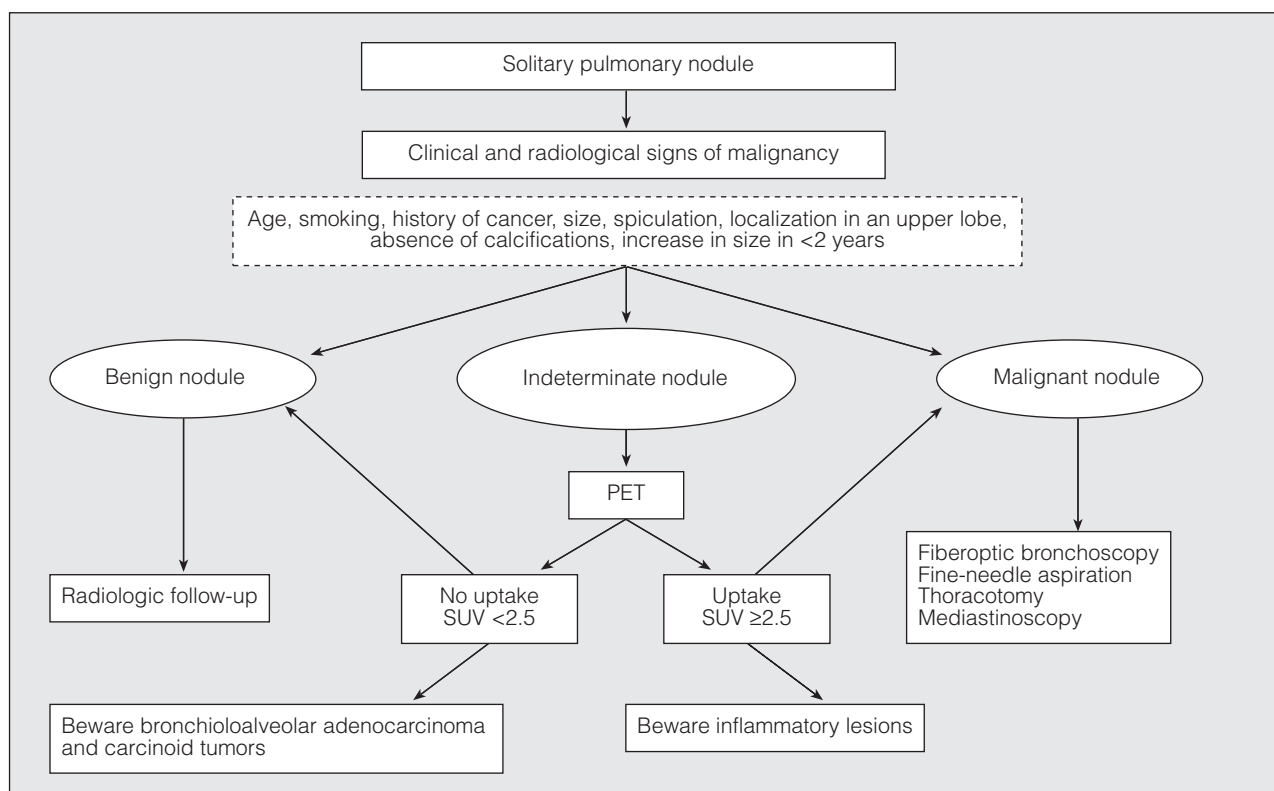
Solitary pulmonary nodule

Clinical and radiological signs of malignancy

Age, smoking, history of cancer, size, spiculation, localization in an upper lobe, absence of calcifications, increase in size in <2 years

Benign nodule

Indeterminate nodule

Malignant nodule

PET

Radiologic follow-up

No uptake SUV <2.5

Uptake SUV ≥2.5

Fiberoptic bronchoscopy
Fine-needle aspiration
Thoracotomy
Mediastinoscopy

Beware bronchioloalveolar adenocarcinoma and carcinoid tumors

Beware inflammatory lesions